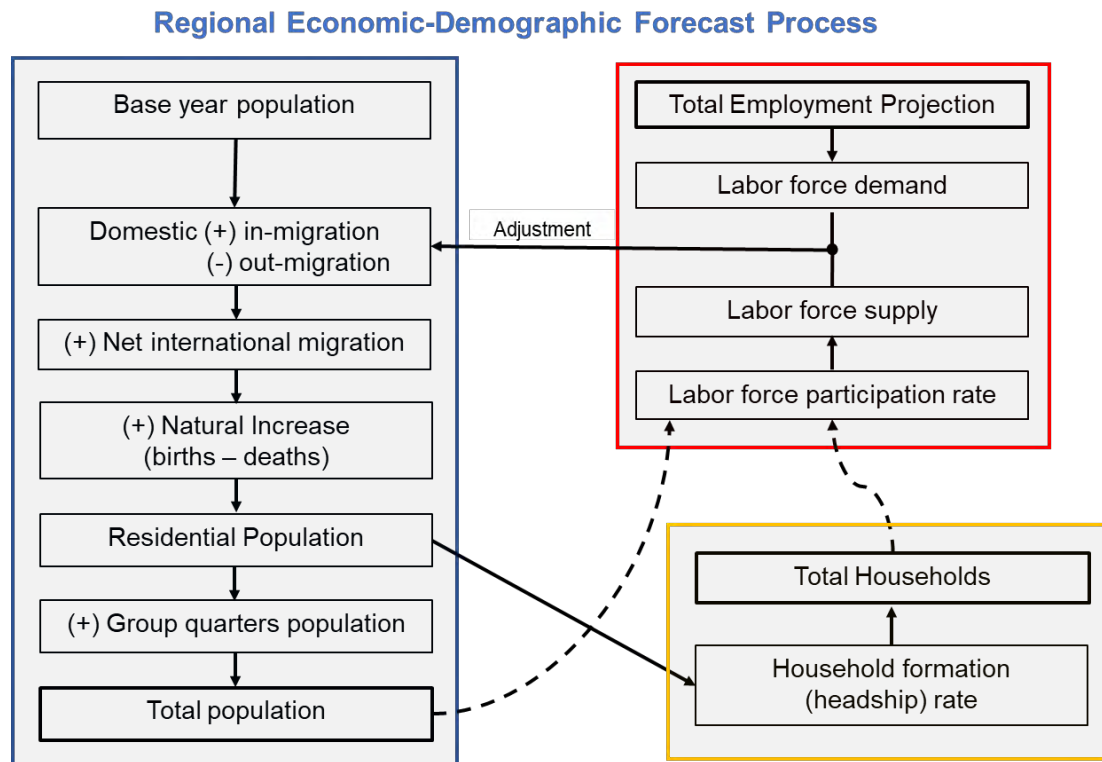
Regional Economic-Demographic Forecast Process

Base year population

Domestic (+) in-migration
(-) out-migration

(+) Net international migration

(+) Natural Increase
(births – deaths)

Residential Population

(+) Group quarters population

Total population

Total Employment Projection

Labor force demand

Adjustment

Labor force supply

Labor force participation rate

Total Households

Household formation
(headship) rate